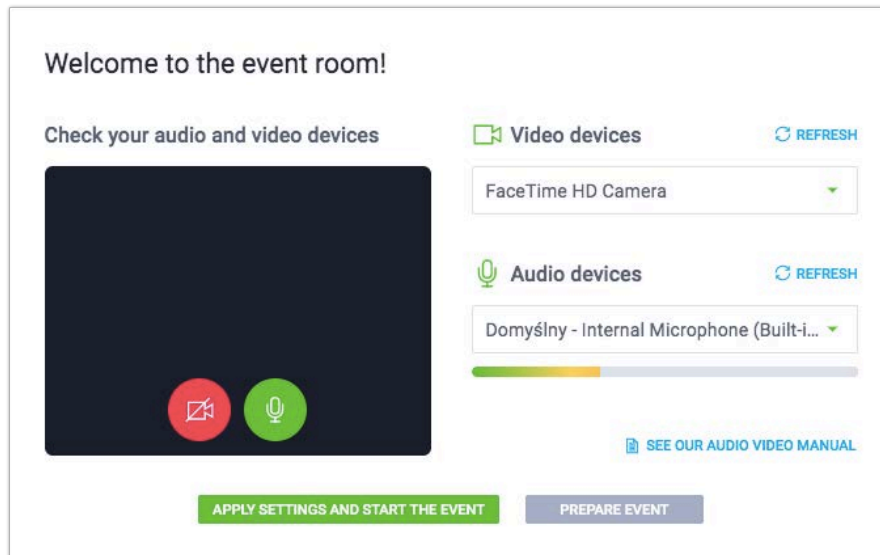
Welcome to the event room!

Check your audio and video devices

Video devices

REFRESH

FaceTime HD Camera

Audio devices

REFRESH

Domyślny - Internal Microphone (Built-i...

SEE OUR AUDIO VIDEO MANUAL

APPLY SETTINGS AND START THE EVENT

PREPARE EVENT